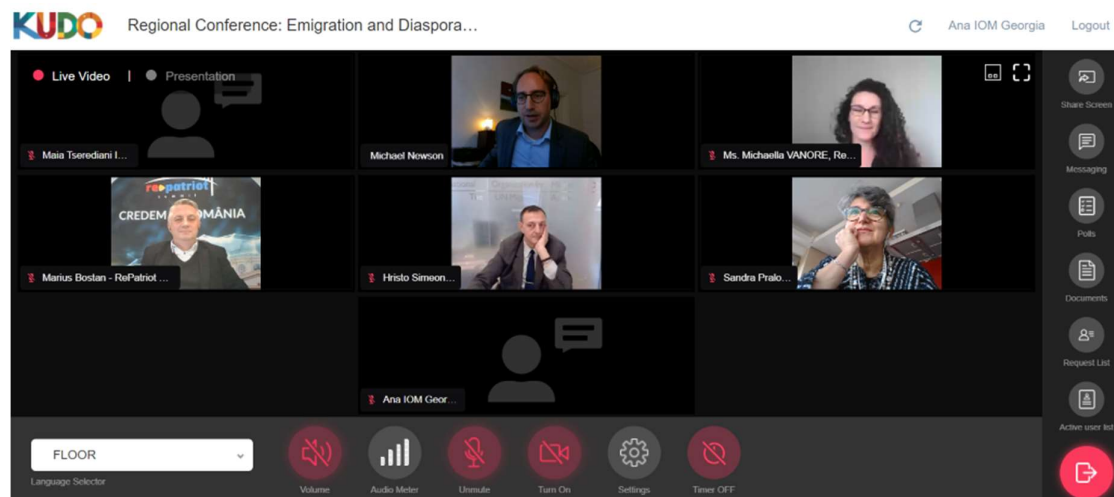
KUDO Regional Conference: Emigration and Diaspora... Ana IOM Georgia Logout

Live Video | Presentation

Maia Tserediani I...

Michael Newson

Ms. Michaella VANORE, Re...

repatriot

CREDEM ROMÂNIA

Marius Bostan - RePatriot ...

Hristo Simeon...

Sandra Pralo...

Ana IOM Geor...

Share Screen

Messaging

Polls

Documents

Request List

Active user list

FLOOR

Language Selector

Volume

Audio Meter

Unmute

Turn On

Settings

Timer OFF